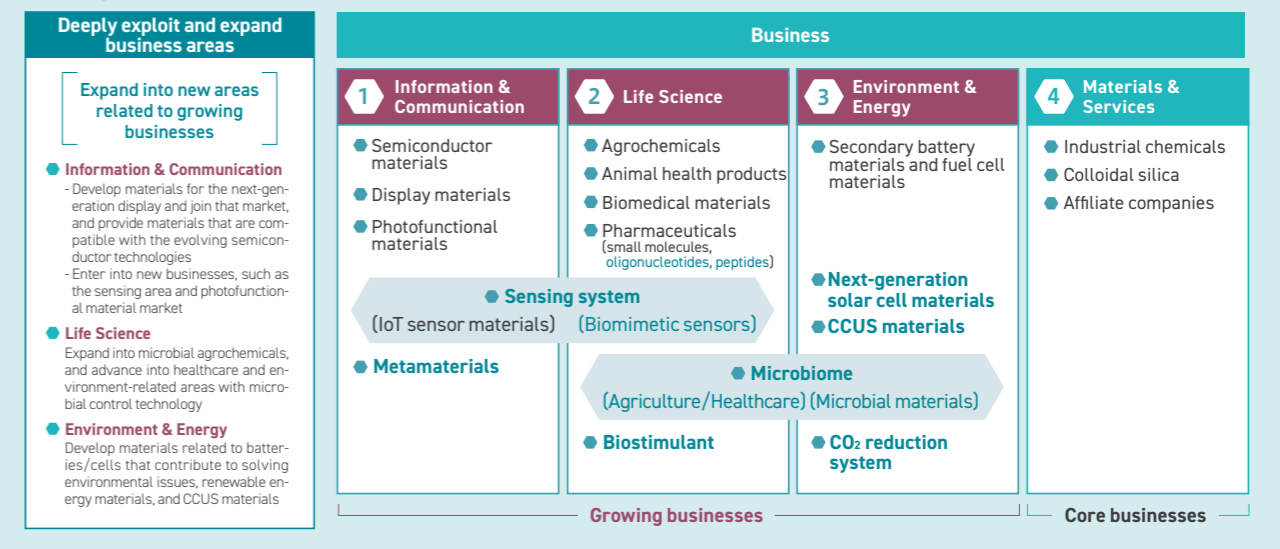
Deeply exploit and expand business areas

Expand into new areas related to growing businesses

Information & Communication
- Develop materials for the next-generation display and join that market, and provide materials that are compatible with the evolving semiconductor technologies
- Enter into new businesses, such as the sensing area and photofunctional material market

Life Science
Expand into microbial agrochemicals, and advance into healthcare and environment-related areas with microbial control technology

Environment & Energy
Develop materials related to batteries/cells that contribute to solving environmental issues, renewable energy materials, and CCUS materials

Business

1 Information & Communication
Semiconductor materials
Display materials
Photofunctional materials

2 Life Science
Agrochemicals
Animal health products
Biomedical materials
Pharmaceuticals (small molecules, oligonucleotides, peptides)

3 Environment & Energy
Secondary battery materials and fuel cell materials

4 Materials & Services
Industrial chemicals
Colloidal silica
Affiliate companies

Next-generation solar cell materials
CCUS materials

Sensing system
(IoT sensor materials) (Biomimetic sensors)

Metamaterials

Microbiome
(Agriculture/Healthcare) (Microbial materials)

Biostimulant

$CO_2$ reduction system

Growing businesses
Core businesses